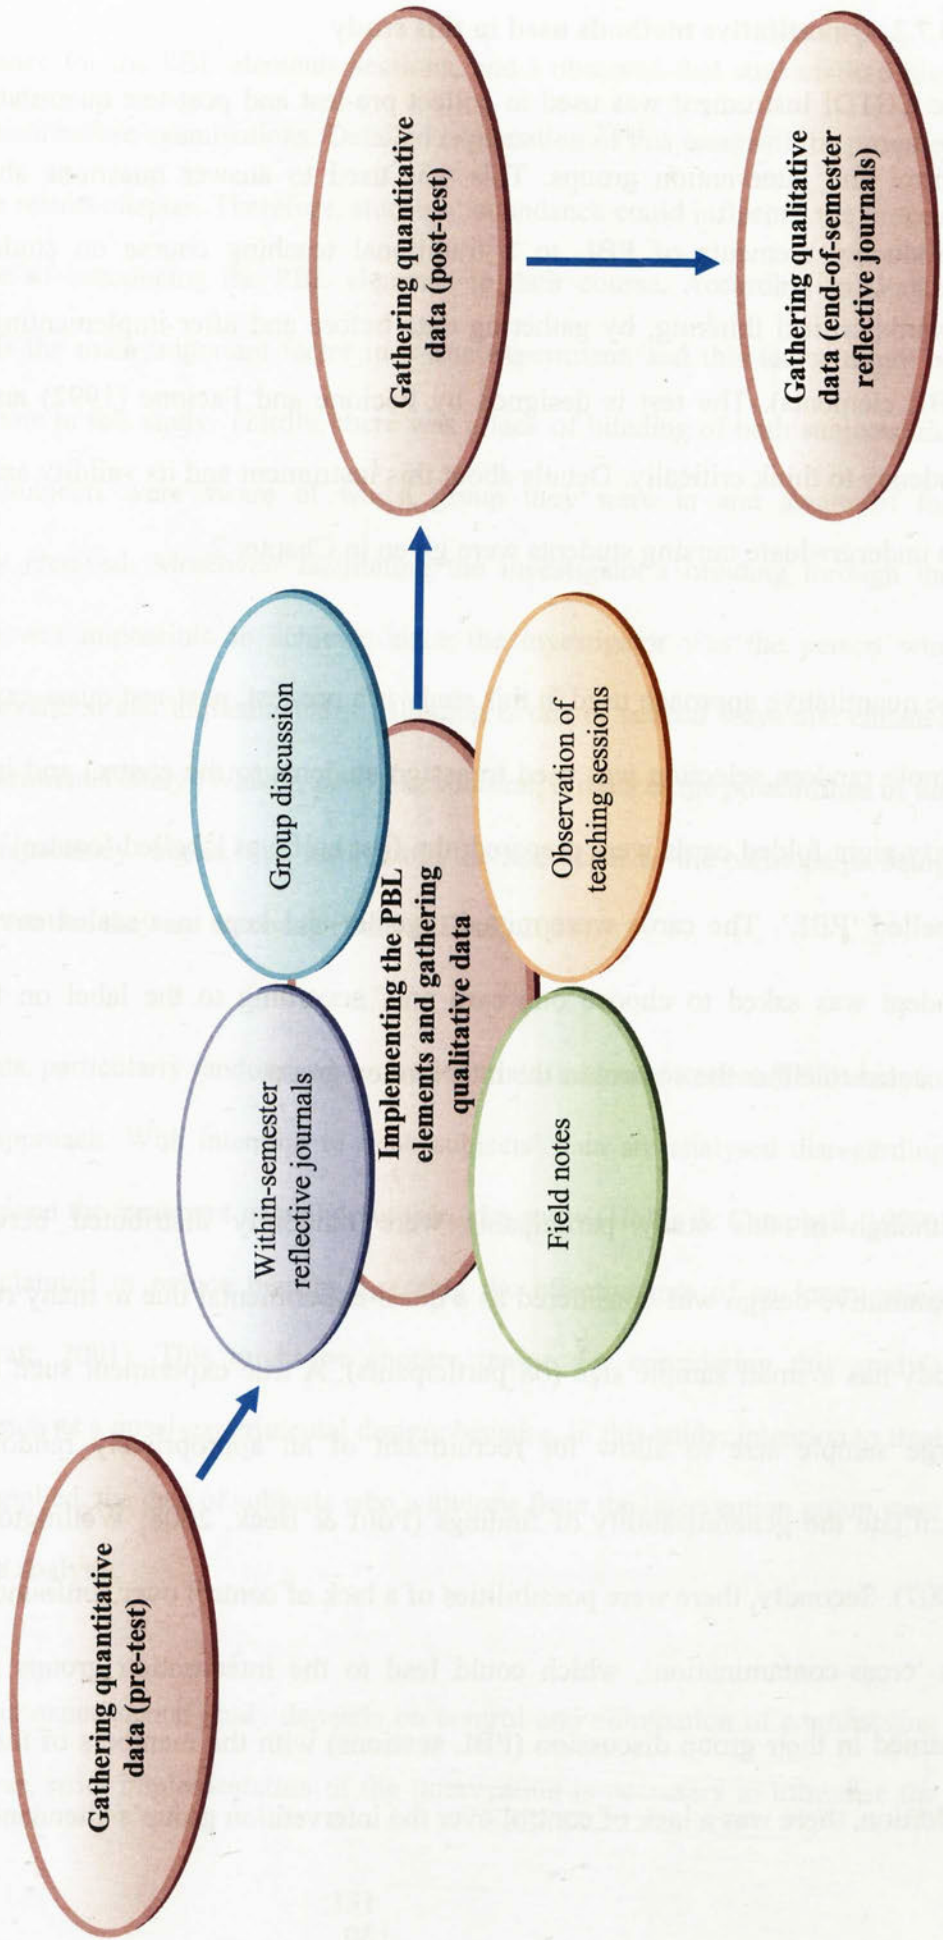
Gathering quantitative data (pre-test)

Within-semester reflective journals

Group discussion

Implementing the PBL elements and gathering qualitative data

Field notes

Observation of teaching sessions

Gathering quantitative data (post-test)

Gathering qualitative data (end-of-semester reflective journals)